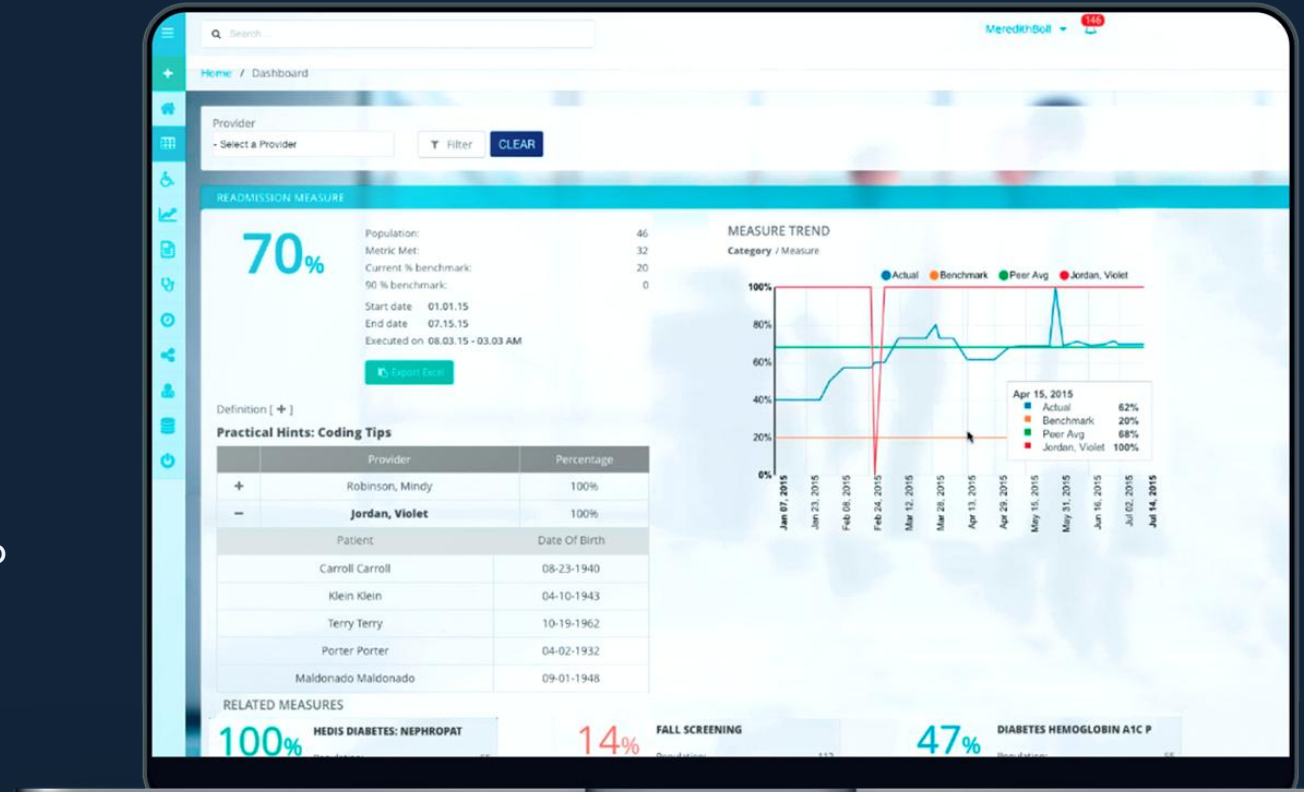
Search

MeredithBoll 146

Home / Dashboard

Provider
- Select a Provider
Filter
CLEAR

READMISSION MEASURE

70%

| | |
|---|---|
| Population: | 46 |
| Metric Met: | 32 |
| Current % benchmark: | 20 |
| 90 % benchmark: | 0 |

Start date 01.01.15
End date 07.15.15
Executed on 08.03.15 - 03.03 AM

Export Excel

Definition [ + ]

Practical Hints: Coding Tips

| | Provider | Percentage |
|---|---|---|
| + | Robinson, Mindy | 100% |
| − | Jordan, Violet | 100% |

| Patient | Date Of Birth |
|---|---|
| Carroll Carroll | 08-23-1940 |
| Klein Klein | 04-10-1943 |
| Terry Terry | 10-19-1962 |
| Porter Porter | 04-02-1932 |
| Maldonado Maldonado | 09-01-1948 |

MEASURE TREND
Category / Measure

Actual Benchmark Peer Avg Jordan, Violet

100%
80%
60%
40%
20%
0%

Jan 07, 2015
Jan 23, 2015
Feb 08, 2015
Feb 24, 2015
Mar 12, 2015
Mar 28, 2015
Apr 13, 2015
Apr 29, 2015
May 15, 2015
May 31, 2015
Jun 16, 2015
Jul 02, 2015
Jul 14, 2015

Apr 15, 2015
Actual 62%
Benchmark 20%
Peer Avg 68%
Jordan, Violet 100%

RELATED MEASURES

100% HEDIS DIABETES: NEPHROPAT
14% FALL SCREENING
47% DIABETES HEMOGLOBIN A1C P